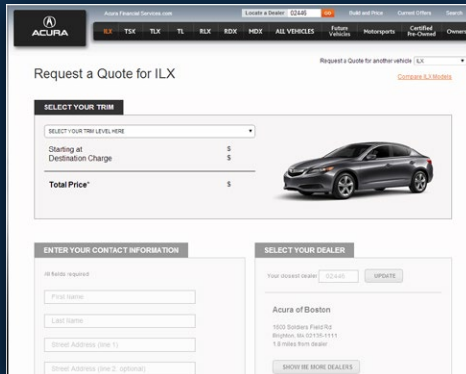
ACURA

Acura Financial Services.com

Locate a Dealer 02446 GO

Build and Price

Current Offers

Search

ILX TSX TLX TL RLX RDX MDX ALL VEHICLES Future Vehicles Motorsports Certified Pre-Owned Owners

Request a Quote for ILX

Request a Quote for another vehicle ILX

Compare ILX Models

SELECT YOUR TRIM

SELECT YOUR TRIM LEVEL HERE

Starting at $

Destination Charge $

Total Price* $

ENTER YOUR CONTACT INFORMATION

All fields required

First Name

Last Name

Street Address (line 1)

Street Address (line 2, optional)

SELECT YOUR DEALER

Your closest dealer 02446 UPDATE

Acura of Boston

1603 Soldiers Field Rd
Brighton, MA 02135-1111
1.8 miles from dealer

SHOW ME MORE DEALERS